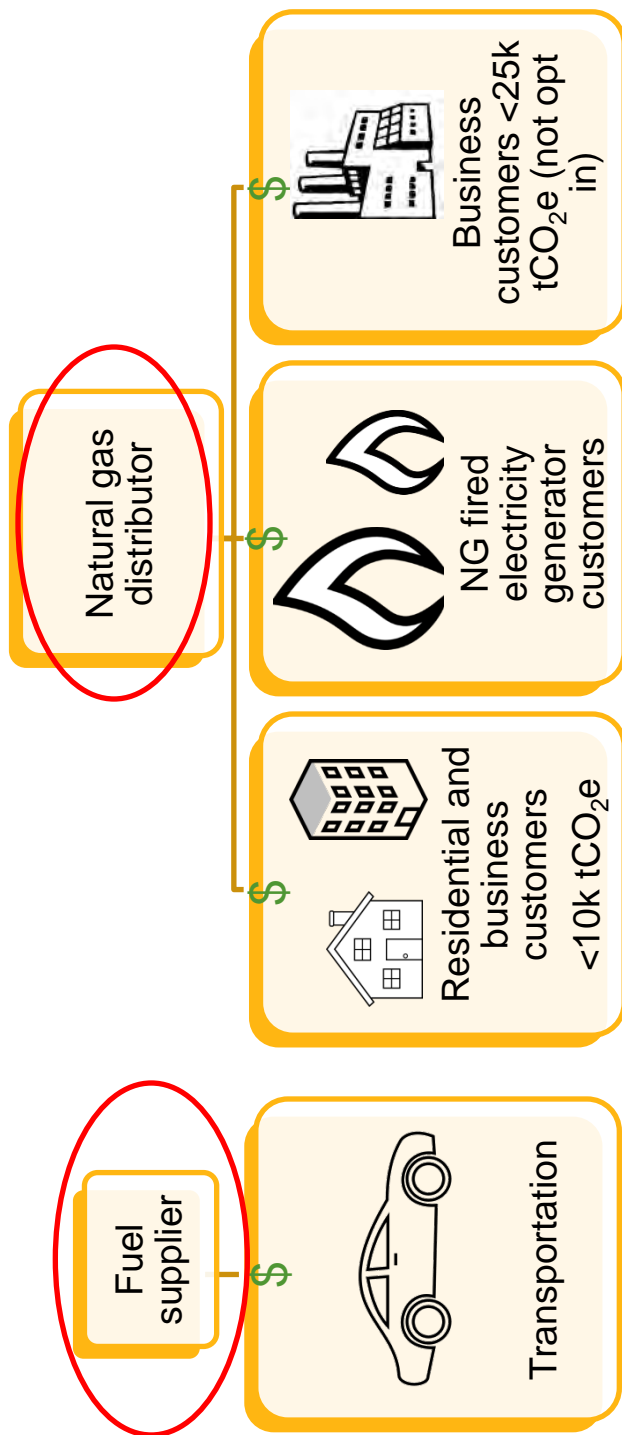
Natural gas distributor

$

$

$

Business customers <25k $tCO_2e$ (not opt in)

NG fired electricity generator customers

Residential and business customers <10k $tCO_2e$

Fuel supplier

$

Transportation